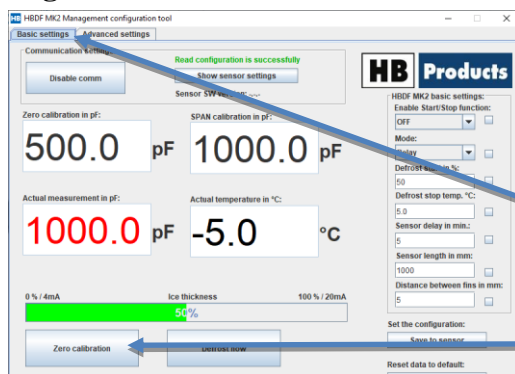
HBDF MK2 Management configuration tool

Basic settings | Advanced settings

Communication settings

Disable comm

Read configuration is successfully

Show sensor settings

Sensor SW version: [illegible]

HB Products

HBDF MK2 basic settings:

Enable Start/Stop function:

OFF

Mode:

Delay

Defrost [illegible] %:

50

Defrost stop temp. °C:

5.0

Sensor delay in min.:

5

Sensor length in mm:

1000

Distance between fins in mm:

5

Zero calibration in pF:

500.0 pF

SPAN calibration in pF:

1000.0 pF

Actual measurement in pF:

1000.0 pF

Actual temperature in °C:

-5.0 °C

0 % / 4mA

Ice thickness

100 % / 20mA

50%

Zero calibration

Defrost now

Set the configuration:

Save to sensor

Reset data to default: